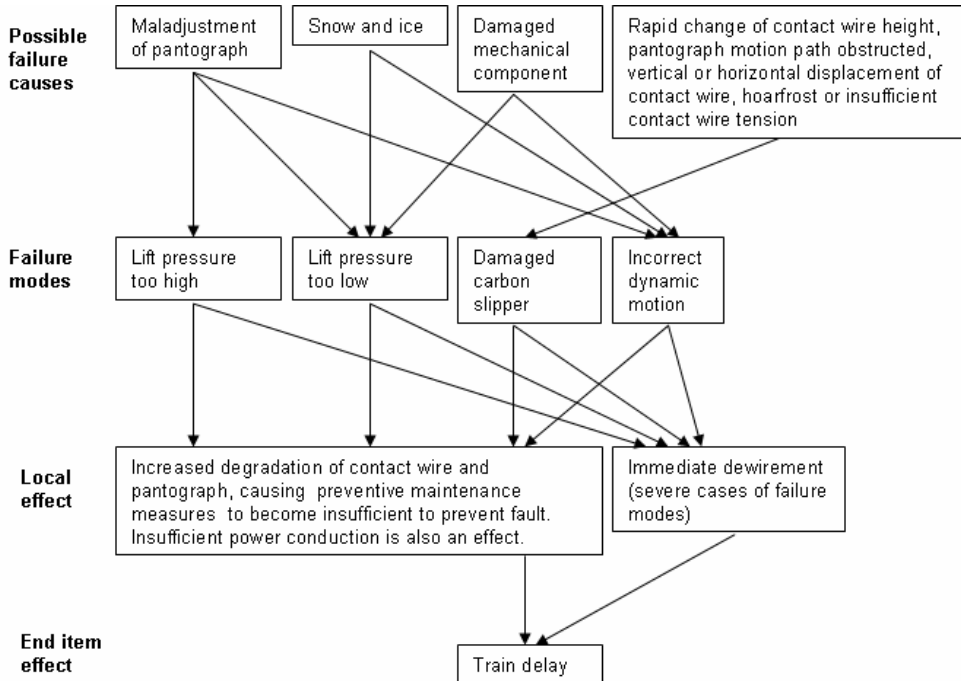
Possible failure causes

Maladjustment of pantograph

Snow and ice

Damaged mechanical component

Rapid change of contact wire height, pantograph motion path obstructed, vertical or horizontal displacement of contact wire, hoarfrost or insufficient contact wire tension

Failure modes

Lift pressure too high

Lift pressure too low

Damaged carbon slipper

Incorrect dynamic motion

Local effect

Increased degradation of contact wire and pantograph, causing preventive maintenance measures to become insufficient to prevent fault. Insufficient power conduction is also an effect.

Immediate dewirement (severe cases of failure modes)

End item effect

Train delay